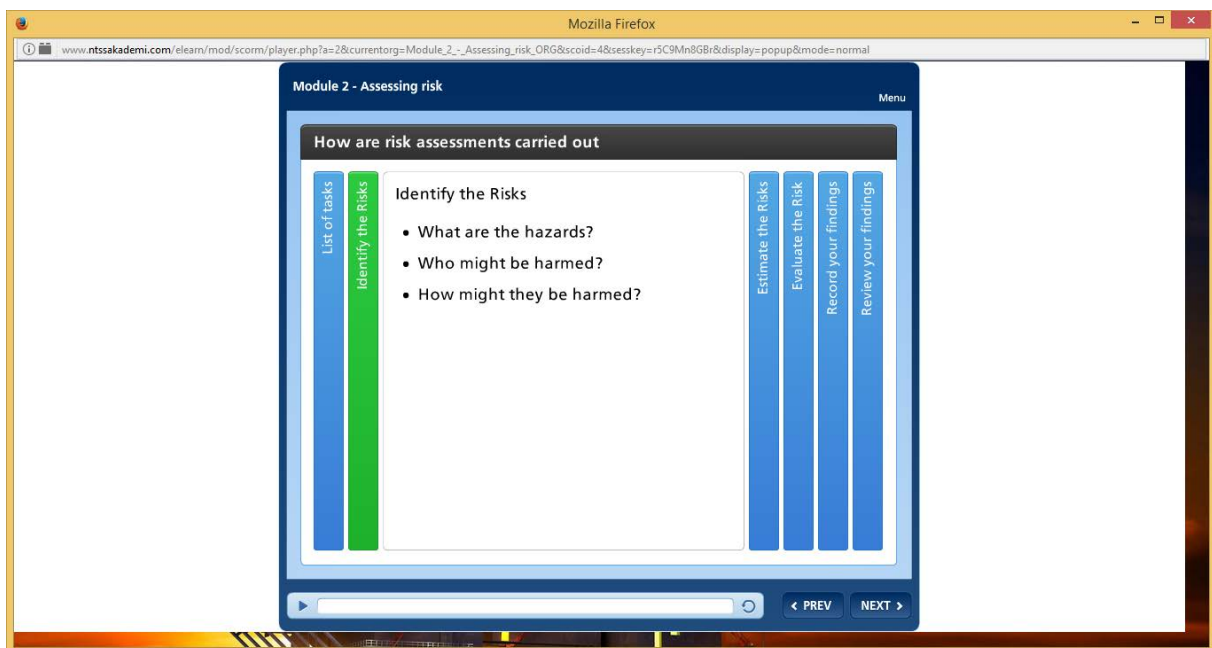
Mozilla Firefox

www.ntssakademi.com/elearn/mod/scorm/player.php?a=2&currentorg=Module_2_-_Assessing_risk_ORG&scoid=4&sesskey=r5C9Mn8GBr&display=popup&mode=normal

Module 2 - Assessing risk

Menu

How are risk assessments carried out

List of tasks

Identify the Risks

Identify the Risks

- What are the hazards?
- Who might be harmed?
- How might they be harmed?

Estimate the Risks

Evaluate the Risk

Record your findings

Review your findings

‹ PREV

NEXT ›